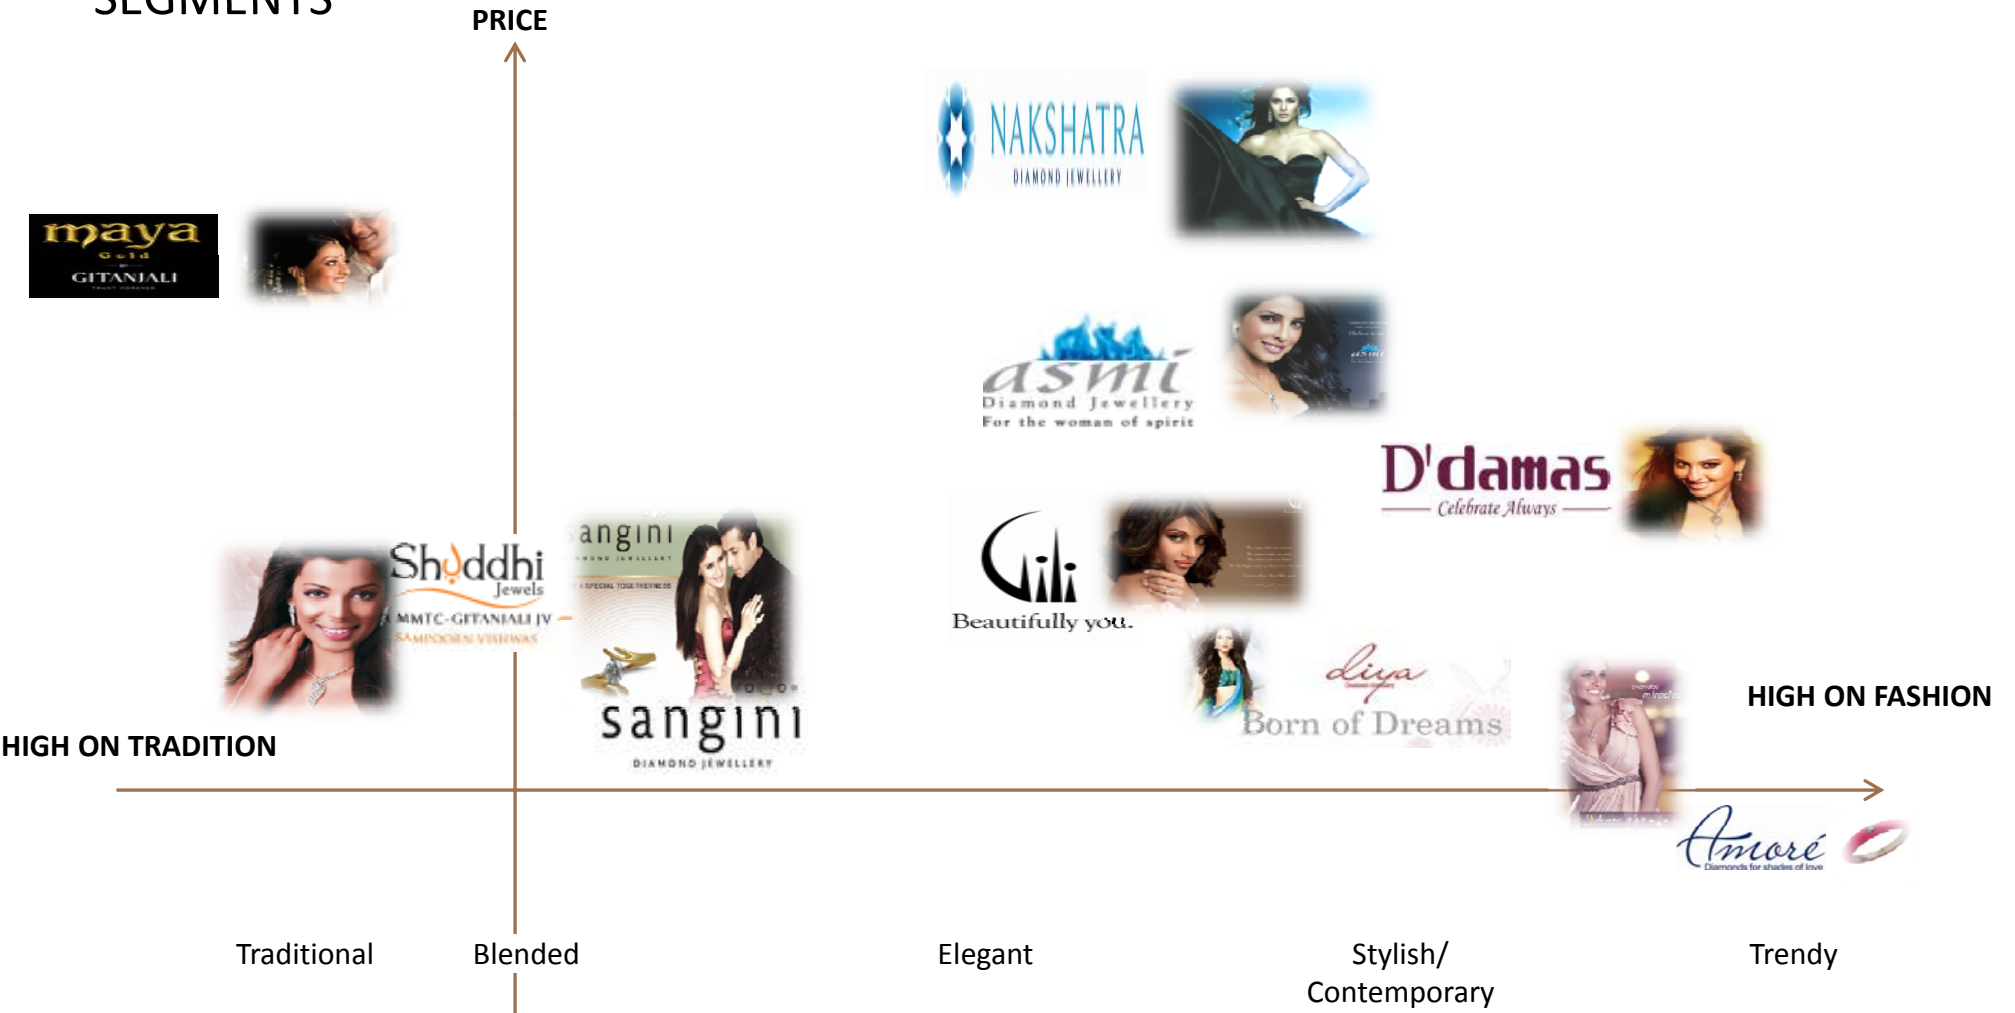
SEGMENTS

PRICE

NAKSHATRA
DIAMOND JEWELLERY

maya
Gold
GITANJALI

asmi
Diamond Jewellery
For the woman of spirit

D'damas
Celebrate Always

Shuddhi
Jewels
MMTC-GITANJALI JV
SAMPOORN VISHWAS

sangini
DIAMOND JEWELLERY

sangini
DIAMOND JEWELLERY

Gili
Beautifully you.

diya
Born of Dreams

HIGH ON FASHION

HIGH ON TRADITION

Amoré
Diamonds for shades of love

Traditional

Blended

Elegant

Stylish/ Contemporary

Trendy